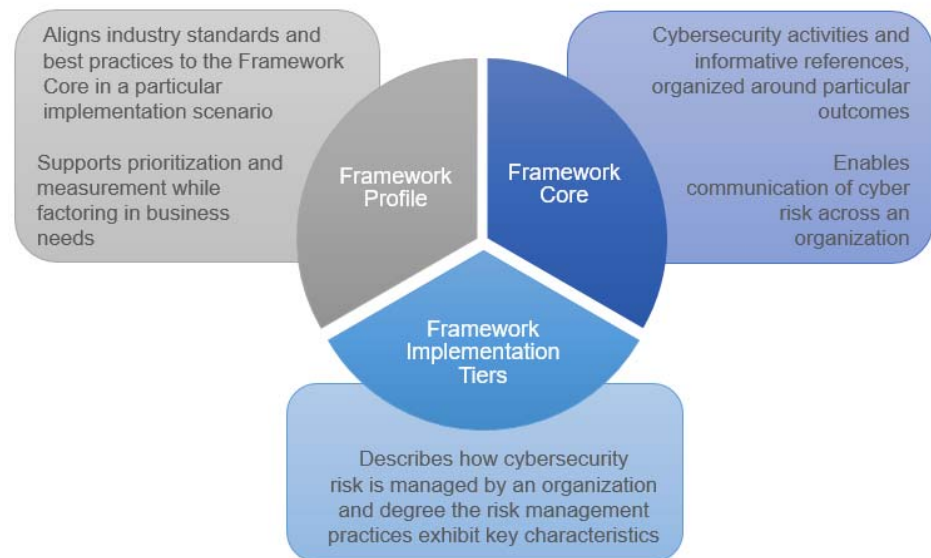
Aligns industry standards and best practices to the Framework Core in a particular implementation scenario

Supports prioritization and measurement while factoring in business needs

Framework Profile

Framework Core

Cybersecurity activities and informative references, organized around particular outcomes

Enables communication of cyber risk across an organization

Framework Implementation Tiers

Describes how cybersecurity risk is managed by an organization and degree the risk management practices exhibit key characteristics